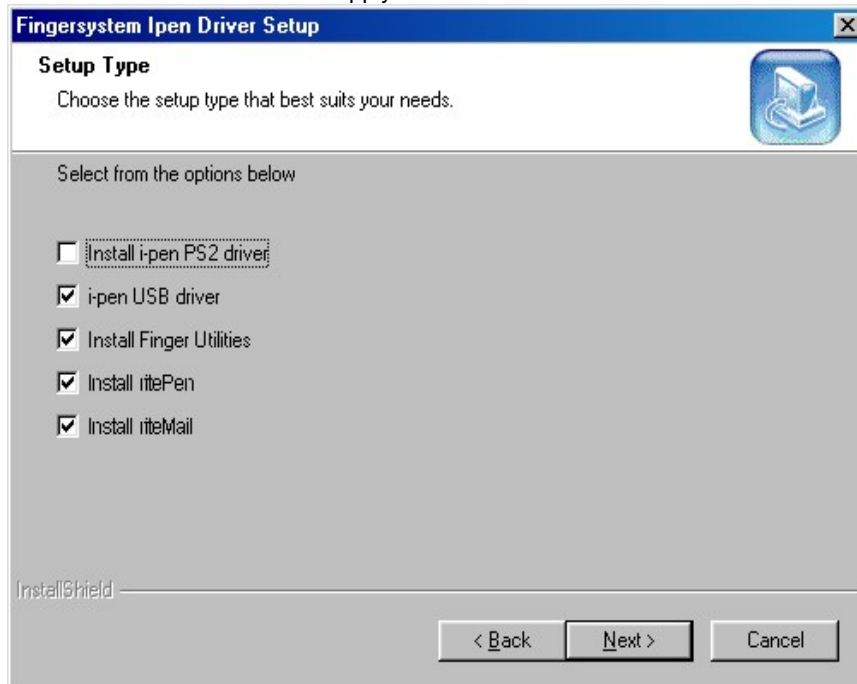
Fingersystem Ipen Driver Setup

Setup Type

Choose the setup type that best suits your needs.

Select from the options below

Install i-pen PS2 driver

i-pen USB driver

Install Finger Utilities

Install ritePen

Install riteMail

InstallShield

< Back

Next >

Cancel